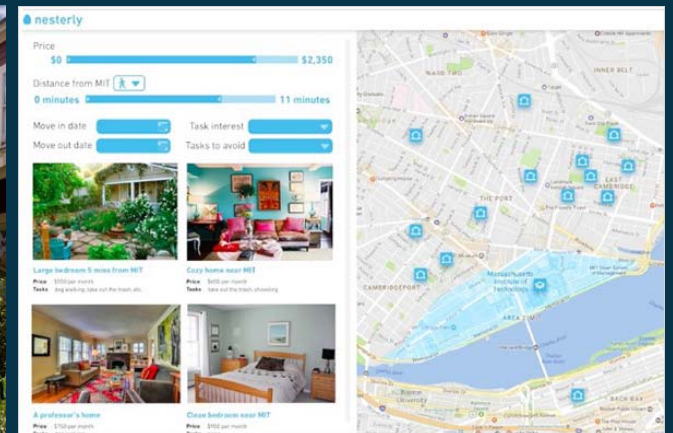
nesterly

Price
$0 $2,350

Distance from MIT
0 minutes 11 minutes

Move in date
Task interest
Move out date
Tasks to avoid

Large bedroom 5 mins from MIT
Price $550 per month
Tasks dog walking, take out the trash, etc.

Cozy home near MIT
Price $400 per month
Tasks take out the trash, shoveling

A professor's home
Price $750 per month

Clean bedroom near MIT
Price $500 per month

INNER BELT
EAST CAMBRIDGE
THE PORT
CAMBRIDGEPORT
Massachusetts Institute of Technology
AREA 2/MIT
BACK BAY